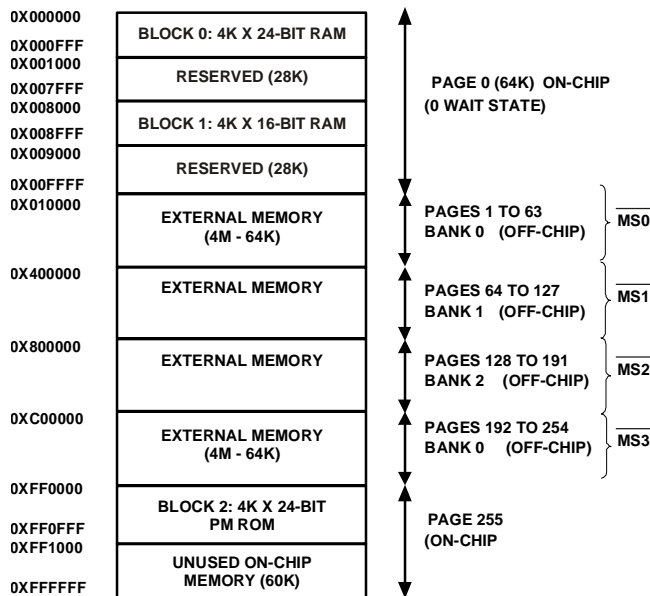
0X000000
0X000FFF
0X001000
0X007FFF
0X008000
0X008FFF
0X009000
0X00FFFF
0X010000
0X400000
0X800000
0XC00000
0XFF0000
0XFF0FFF
0XFF1000
0XFFFFFF

BLOCK 0: 4K X 24-BIT RAM
RESERVED (28K)
BLOCK 1: 4K X 16-BIT RAM
RESERVED (28K)
EXTERNAL MEMORY (4M - 64K)
EXTERNAL MEMORY
EXTERNAL MEMORY
EXTERNAL MEMORY (4M - 64K)
BLOCK 2: 4K X 24-BIT PM ROM
UNUSED ON-CHIP MEMORY (60K)

PAGE 0 (64K) ON-CHIP (0 WAIT STATE)
PAGES 1 TO 63 BANK 0 (OFF-CHIP)
PAGES 64 TO 127 BANK 1 (OFF-CHIP)
PAGES 128 TO 191 BANK 2 (OFF-CHIP)
PAGES 192 TO 254 BANK 0 (OFF-CHIP)
PAGE 255 (ON-CHIP

$\overline{MS0}$
$\overline{MS1}$
$\overline{MS2}$
$\overline{MS3}$